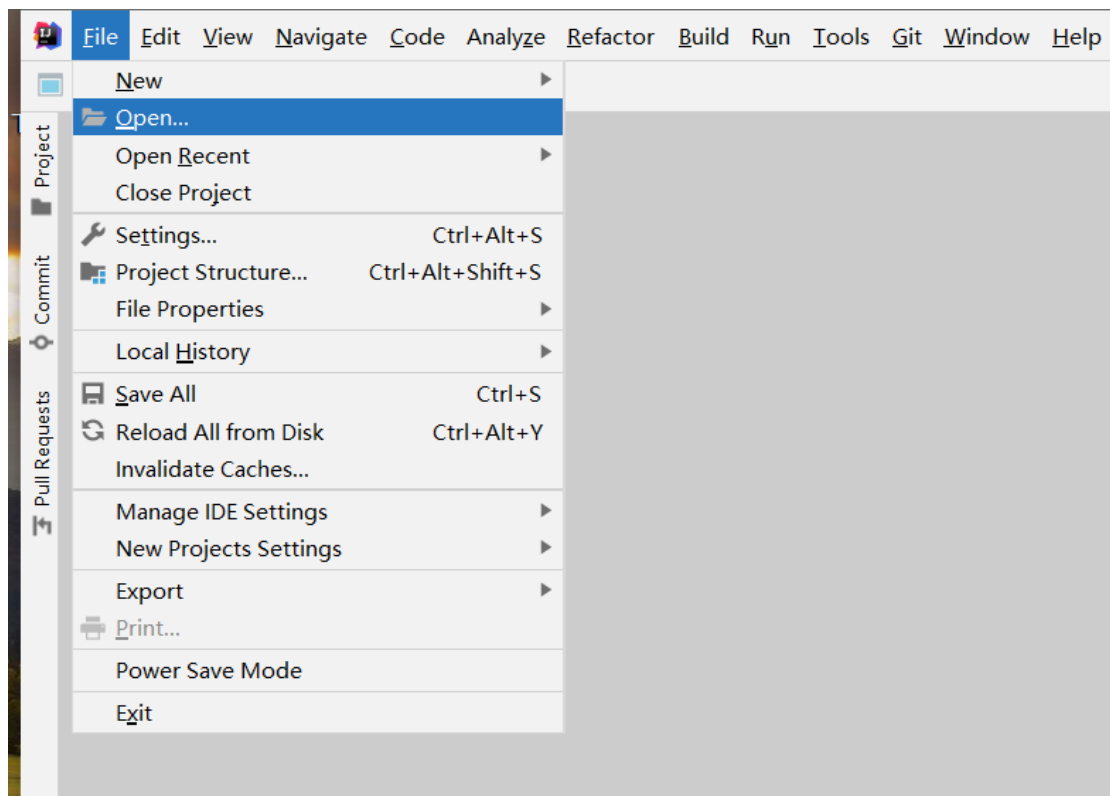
File Edit View Navigate Code Analyze Refactor Build Run Tools Git Window Help

Project
Commit
Pull Requests

New
Open...
Open Recent
Close Project
Settings... Ctrl+Alt+S
Project Structure... Ctrl+Alt+Shift+S
File Properties
Local History
Save All Ctrl+S
Reload All from Disk Ctrl+Alt+Y
Invalidate Caches...
Manage IDE Settings
New Projects Settings
Export
Print...
Power Save Mode
Exit